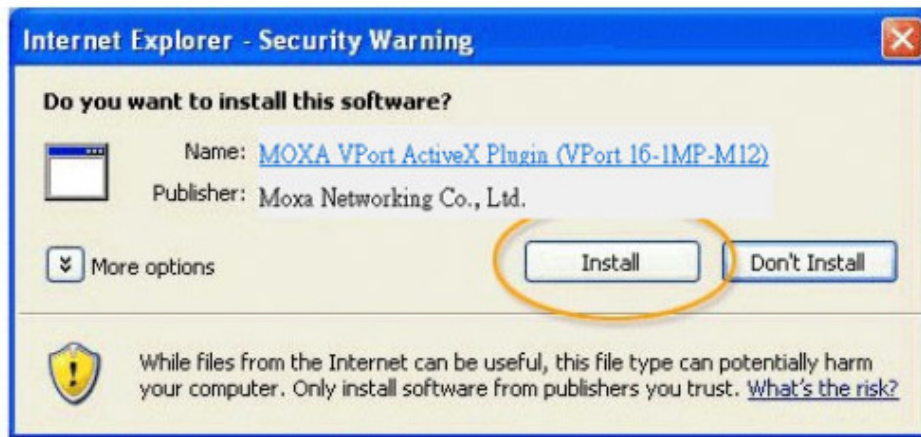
Internet Explorer - Security Warning

Do you want to install this software?

Name: MOXA VPort ActiveX Plugin (VPort 16-1MP-M12)

Publisher: Moxa Networking Co., Ltd.

More options

Install

Don't Install

While files from the Internet can be useful, this file type can potentially harm your computer. Only install software from publishers you trust. What's the risk?